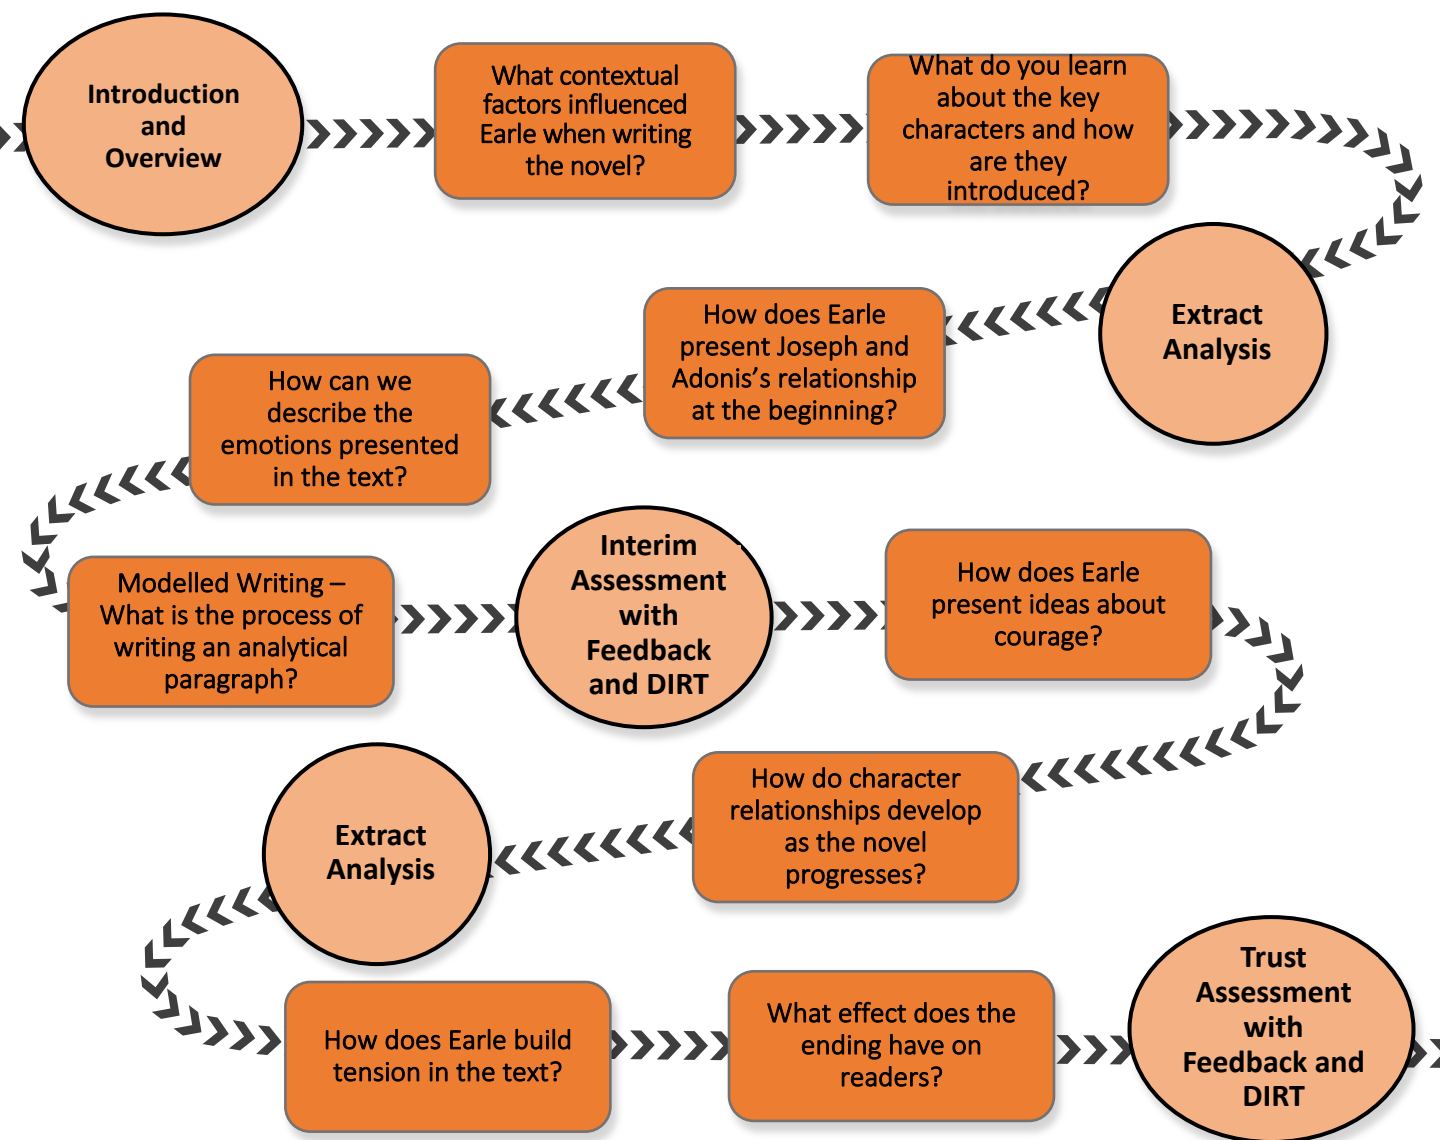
Introduction and Overview

What contextual factors influenced Earle when writing the novel?

What do you learn about the key characters and how are they introduced?

Extract Analysis

How does Earle present Joseph and Adonis's relationship at the beginning?

How can we describe the emotions presented in the text?

Modelled Writing – What is the process of writing an analytical paragraph?

Interim Assessment with Feedback and DIRT

How does Earle present ideas about courage?

How do character relationships develop as the novel progresses?

Extract Analysis

How does Earle build tension in the text?

What effect does the ending have on readers?

Trust Assessment with Feedback and DIRT